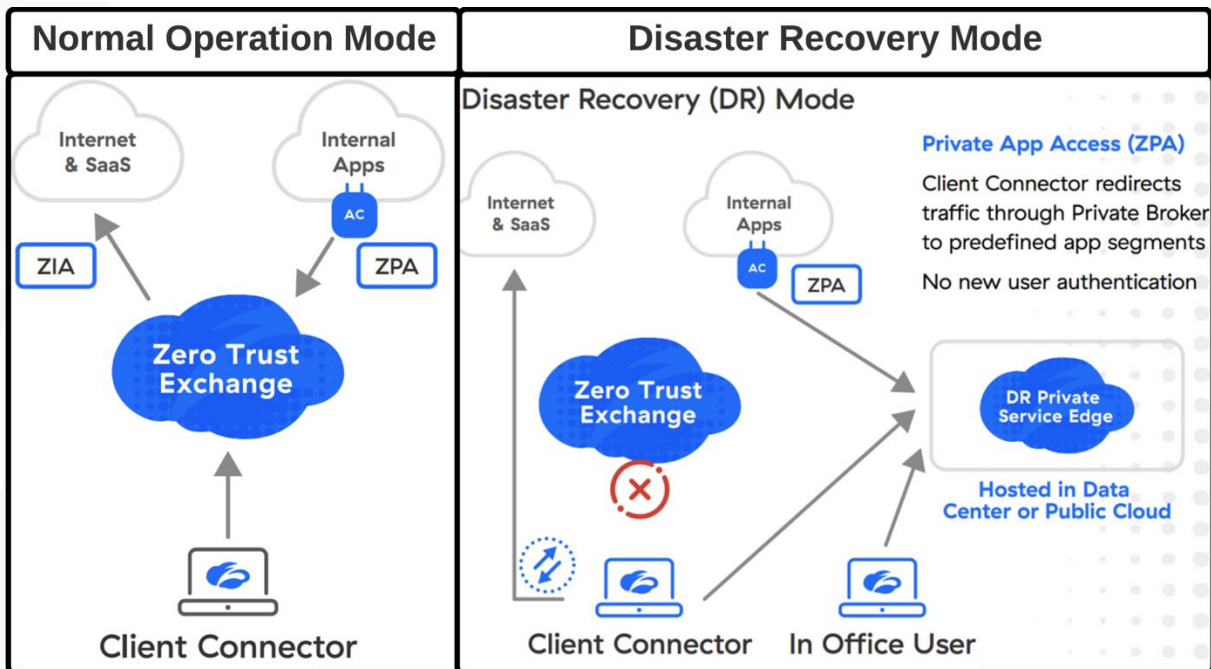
Normal Operation Mode

Internet & SaaS

Internal Apps

AC

ZIA

ZPA

Zero Trust Exchange

Client Connector

Disaster Recovery Mode

Disaster Recovery (DR) Mode

Internet & SaaS

Internal Apps

AC

ZPA

Private App Access (ZPA)

Client Connector redirects traffic through Private Broker to predefined app segments

No new user authentication

Zero Trust Exchange

DR Private Service Edge

Hosted in Data Center or Public Cloud

Client Connector

In Office User